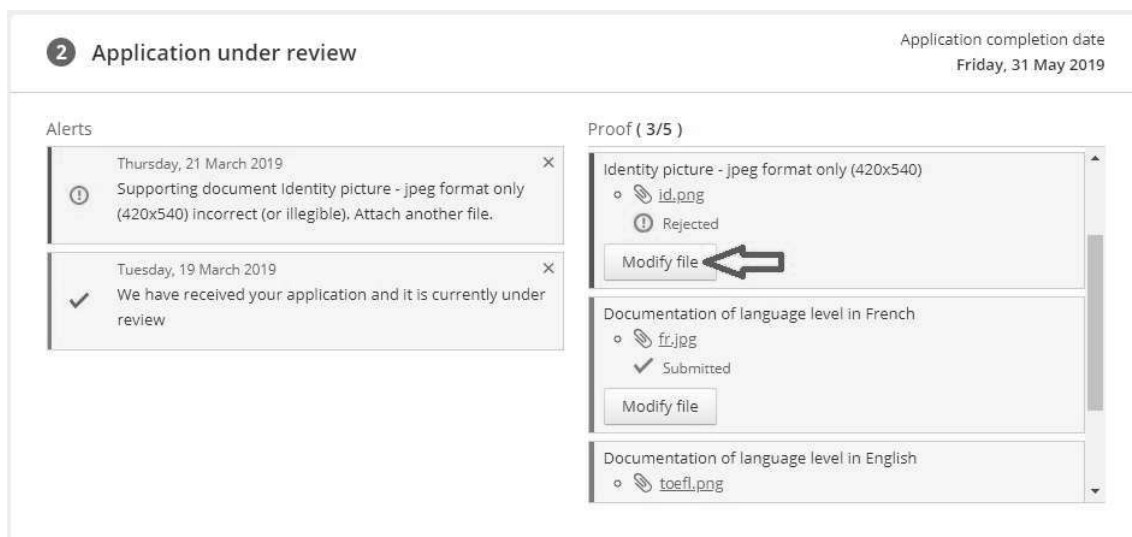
2 Application under review

Application completion date
Friday, 31 May 2019

Alerts

Thursday, 21 March 2019
Supporting document Identity picture - jpeg format only (420x540) incorrect (or illegible). Attach another file.

Tuesday, 19 March 2019
We have received your application and it is currently under review

Proof ( 3/5 )

Identity picture - jpeg format only (420x540)
id.png
Rejected
Modify file

Documentation of language level in French
fr.jpg
Submitted
Modify file

Documentation of language level in English
toefl.png